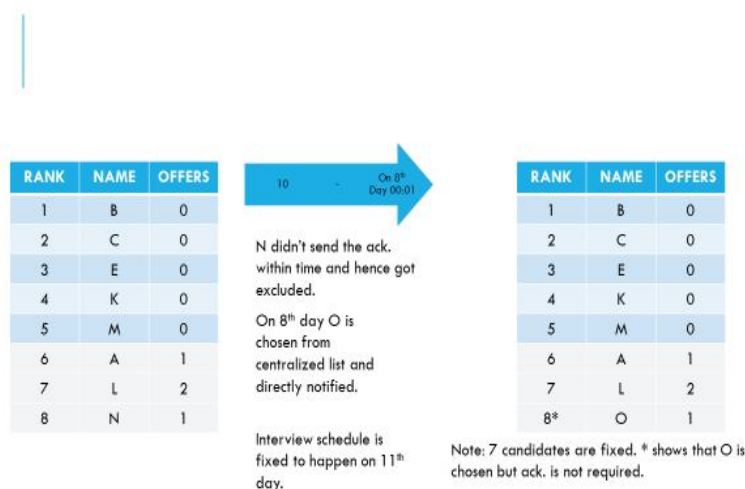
| RANK | NAME | OFFERS |
|---|---|---|
| 1 | B | 0 |
| 2 | C | 0 |
| 3 | E | 0 |
| 4 | K | 0 |
| 5 | M | 0 |
| 6 | A | 1 |
| 7 | L | 2 |
| 8 | N | 1 |

10 - On 8$^{th}$ Day 00:01

N didn't send the ack. within time and hence got excluded.

On 8$^{th}$ day O is chosen from centralized list and directly notified.

Interview schedule is fixed to happen on 11$^{th}$ day.

| RANK | NAME | OFFERS |
|---|---|---|
| 1 | B | 0 |
| 2 | C | 0 |
| 3 | E | 0 |
| 4 | K | 0 |
| 5 | M | 0 |
| 6 | A | 1 |
| 7 | L | 2 |
| 8* | O | 1 |

Note: 7 candidates are fixed. * shows that O is chosen but ack. is not required.